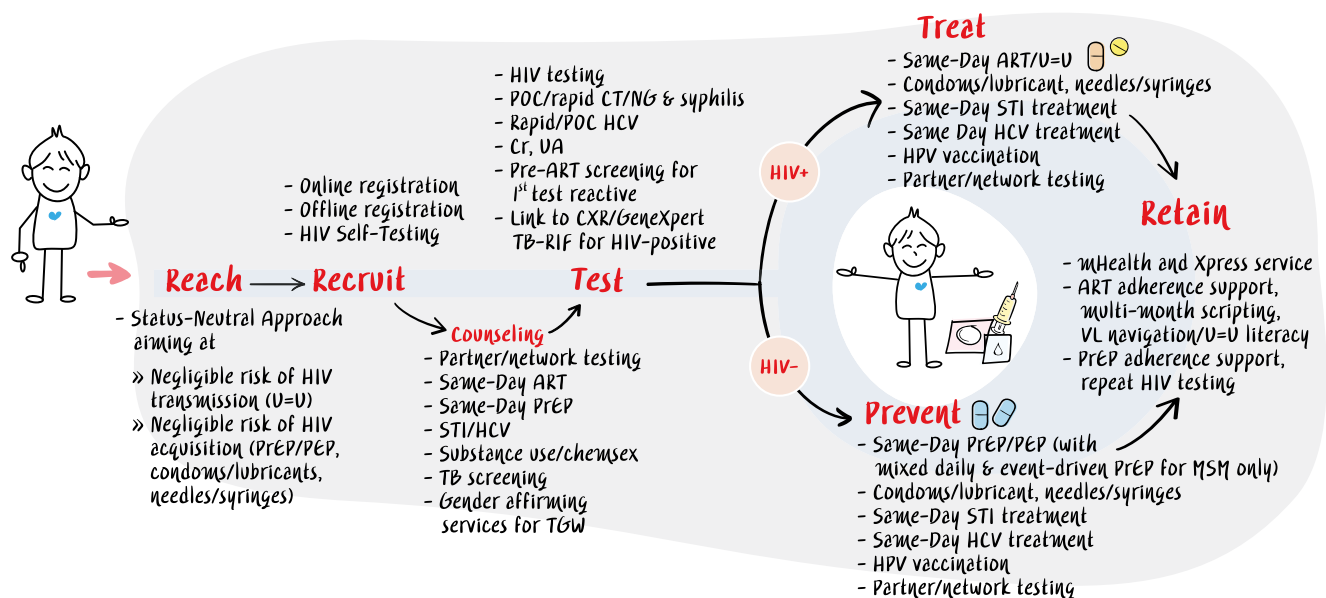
Reach → Recruit

- Status-Neutral Approach aiming at
» Negligible risk of HIV transmission (U=U)
» Negligible risk of HIV acquisition (PrEP/PEP, condoms/lubricants, needles/syringes)

- Online registration
- Offline registration
- HIV Self-Testing

Counseling
- Partner/network testing
- Same-Day ART
- Same-Day PrEP
- STI/HCV
- Substance use/chemsex
- TB screening
- Gender affirming services for TGW

Test
- HIV testing
- POC/rapid CT/NG & syphilis
- Rapid/POC HCV
- Cr, UA
- Pre-ART screening for 1st test reactive
- Link to CXR/GeneXpert TB-RIF for HIV-positive

HIV+

Treat
- Same-Day ART/U=U
- Condoms/lubricant, needles/syringes
- Same-Day STI treatment
- Same Day HCV treatment
- HPV vaccination
- Partner/network testing

HIV-

Prevent
- Same-Day PrEP/PEP (with mixed daily & event-driven PrEP for MSM only)
- Condoms/lubricant, needles/syringes
- Same-Day STI treatment
- Same-Day HCV treatment
- HPV vaccination
- Partner/network testing

Retain
- mHealth and Xpress service
- ART adherence support, multi-month scripting, VL navigation/U=U literacy
- PrEP adherence support, repeat HIV testing